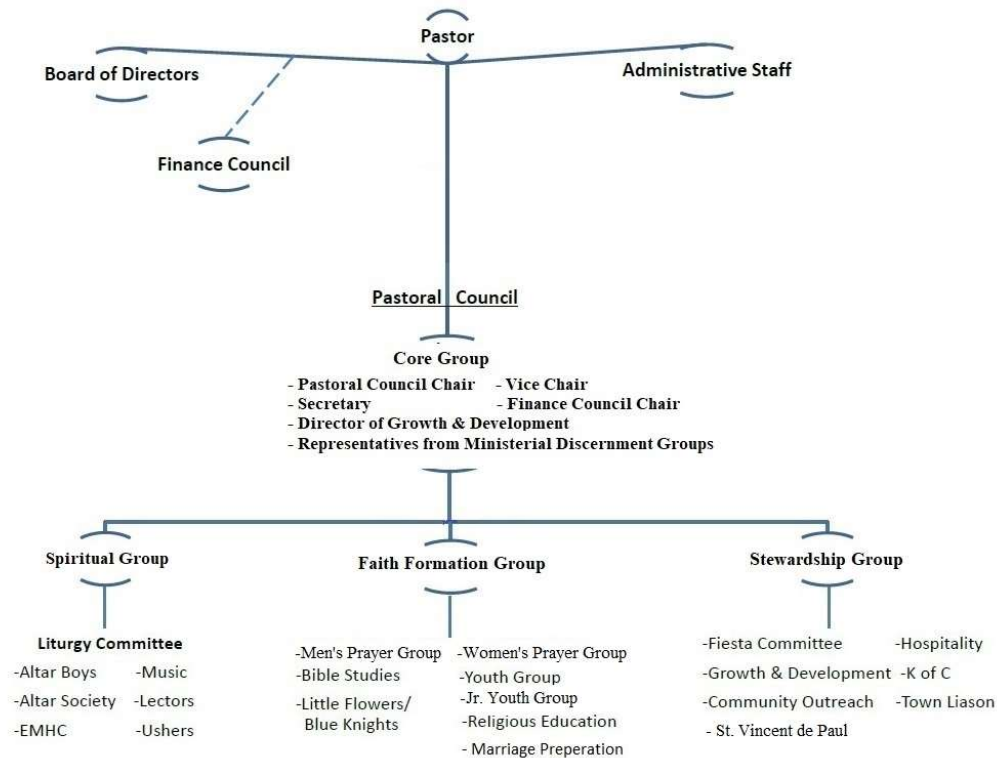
Pastor

Board of Directors

Administrative Staff

Finance Council

Pastoral Council

Core Group
- Pastoral Council Chair
- Vice Chair
- Secretary
- Finance Council Chair
- Director of Growth & Development
- Representatives from Ministerial Discernment Groups

Spiritual Group

Faith Formation Group

Stewardship Group

Liturgy Committee
-Altar Boys
-Music
-Altar Society
-Lectors
-EMHC
-Ushers

-Men's Prayer Group
-Bible Studies
-Little Flowers/ Blue Knights
-Women's Prayer Group
-Youth Group
-Jr. Youth Group
-Religious Education
- Marriage Preperation

-Fiesta Committee
-Growth & Development
-Community Outreach
- St. Vincent de Paul
-Hospitality
-K of C
-Town Liason